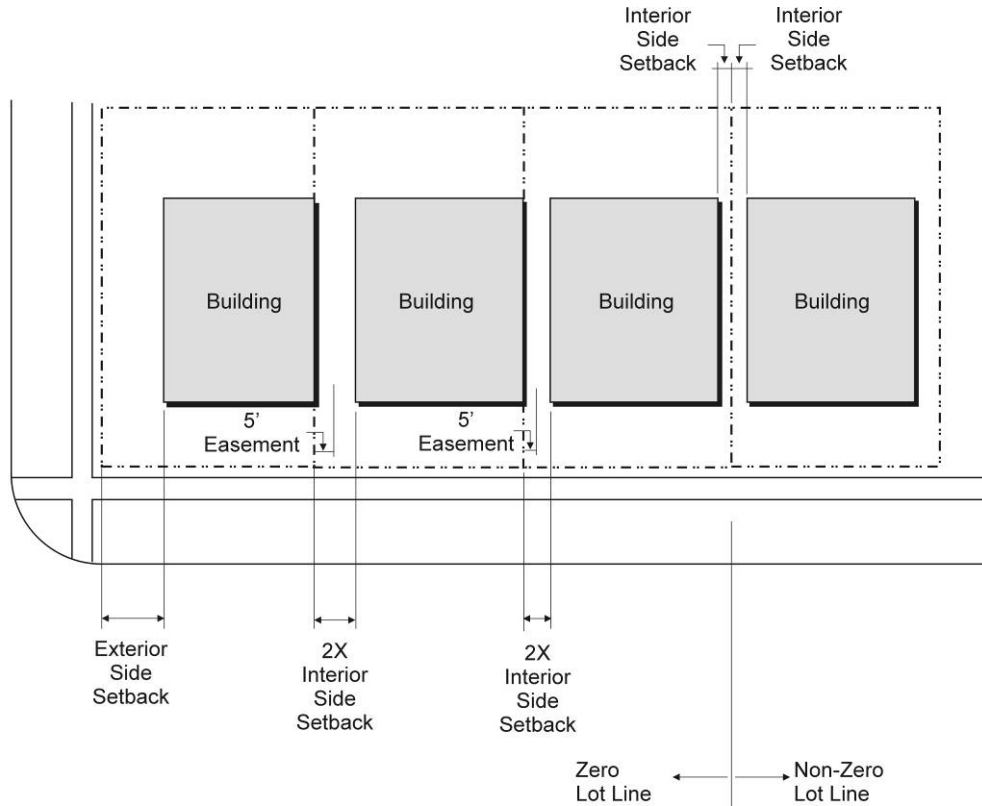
Interior Side Setback

Interior Side Setback

Building

Building

Building

Building

5' Easement

5' Easement

Exterior Side Setback

2X Interior Side Setback

2X Interior Side Setback

Zero Lot Line

Non-Zero Lot Line